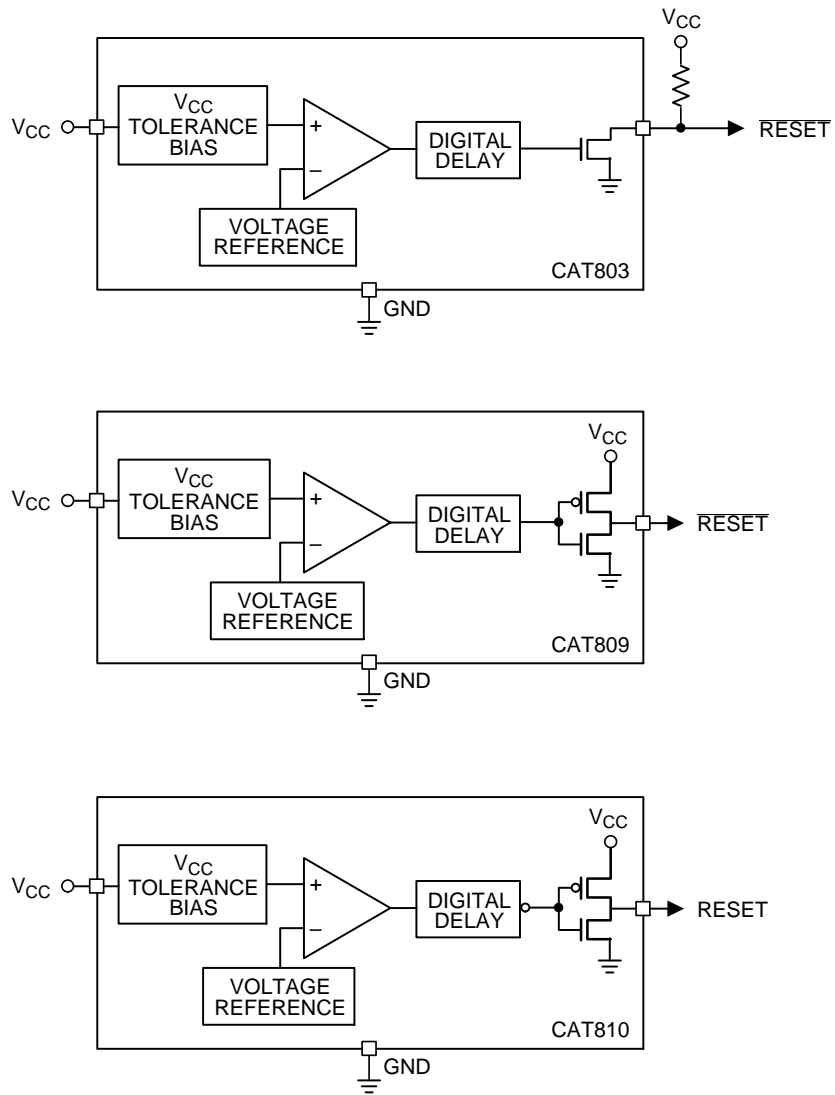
$V_{CC}$
$V_{CC}$
$V_{CC}$
TOLERANCE
BIAS
+
−
DIGITAL
DELAY
$\overline{RESET}$
VOLTAGE
REFERENCE
CAT803
GND

$V_{CC}$
$V_{CC}$
$V_{CC}$
TOLERANCE
BIAS
+
−
DIGITAL
DELAY
$\overline{RESET}$
VOLTAGE
REFERENCE
CAT809
GND

$V_{CC}$
$V_{CC}$
$V_{CC}$
TOLERANCE
BIAS
+
−
DIGITAL
DELAY
RESET
VOLTAGE
REFERENCE
CAT810
GND